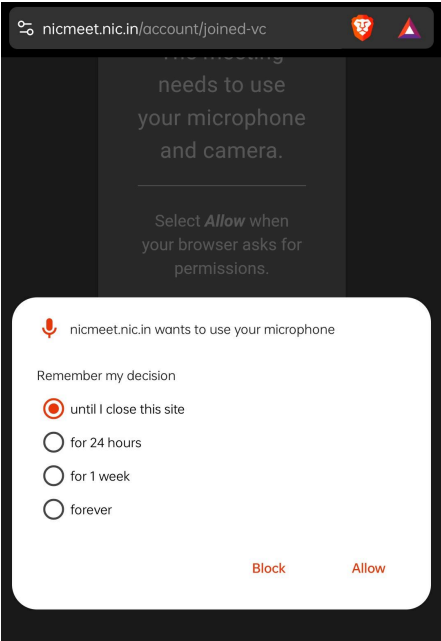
nicmeet.nic.in/account/joined-vc

The meeting needs to use your microphone and camera.

Select *Allow* when your browser asks for permissions.

nicmeet.nic.in wants to use your microphone

Remember my decision

until I close this site

for 24 hours

for 1 week

forever

Block

Allow